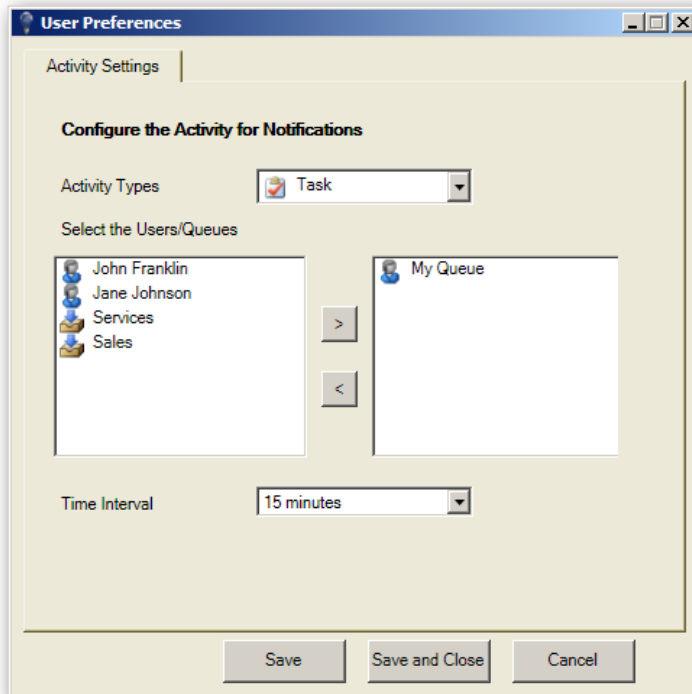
User Preferences

Activity Settings

Configure the Activity for Notifications

Activity Types
Task

Select the Users/Queues

John Franklin
Jane Johnson
Services
Sales

>
<

My Queue

Time Interval
15 minutes

Save
Save and Close
Cancel